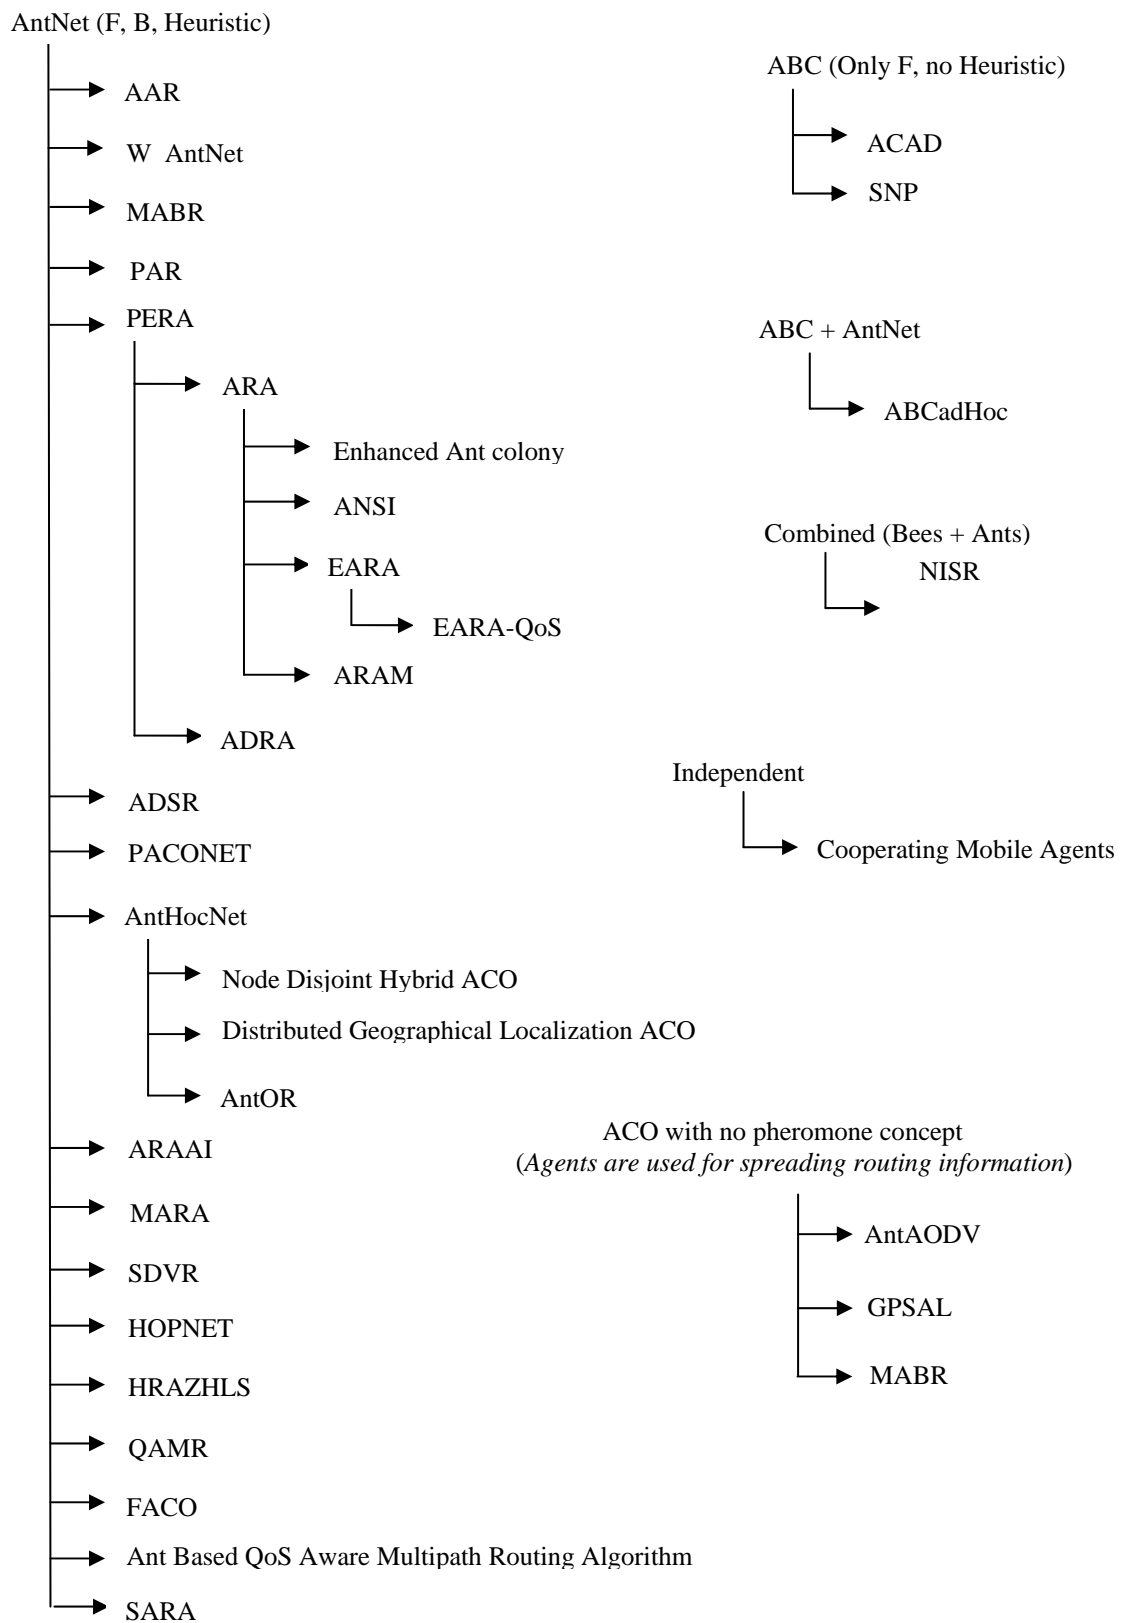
AntNet (F, B, Heuristic)

AAR

W AntNet

MABR

PAR

PERA

ARA

Enhanced Ant colony

ANSI

EARA

EARA-QoS

ARAM

ADRA

ADSR

PACONET

AntHocNet

Node Disjoint Hybrid ACO

Distributed Geographical Localization ACO

AntOR

ARAAI

MARA

SDVR

HOPNET

HRAZHLS

QAMR

FACO

Ant Based QoS Aware Multipath Routing Algorithm

SARA

ABC (Only F, no Heuristic)

ACAD

SNP

ABC + AntNet

ABCadHoc

Combined (Bees + Ants)

NISR

Independent

Cooperating Mobile Agents

ACO with no pheromone concept
(*Agents are used for spreading routing information*)

AntAODV

GPSAL

MABR